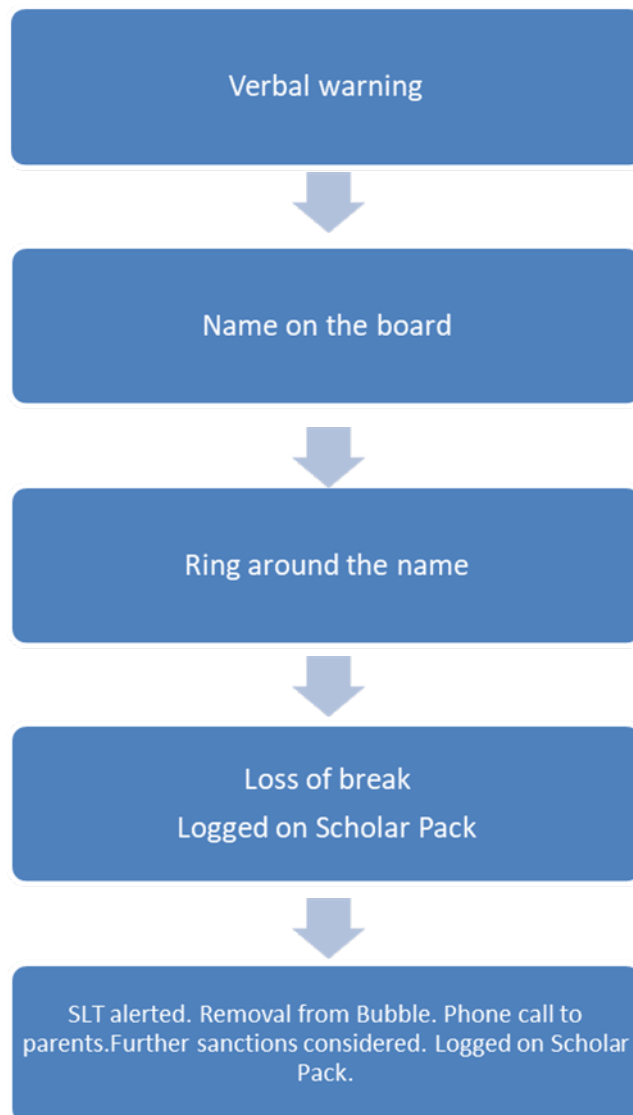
Verbal warning

Name on the board

Ring around the name

Loss of break

Logged on Scholar Pack

SLT alerted. Removal from Bubble. Phone call to parents.Further sanctions considered. Logged on Scholar Pack.